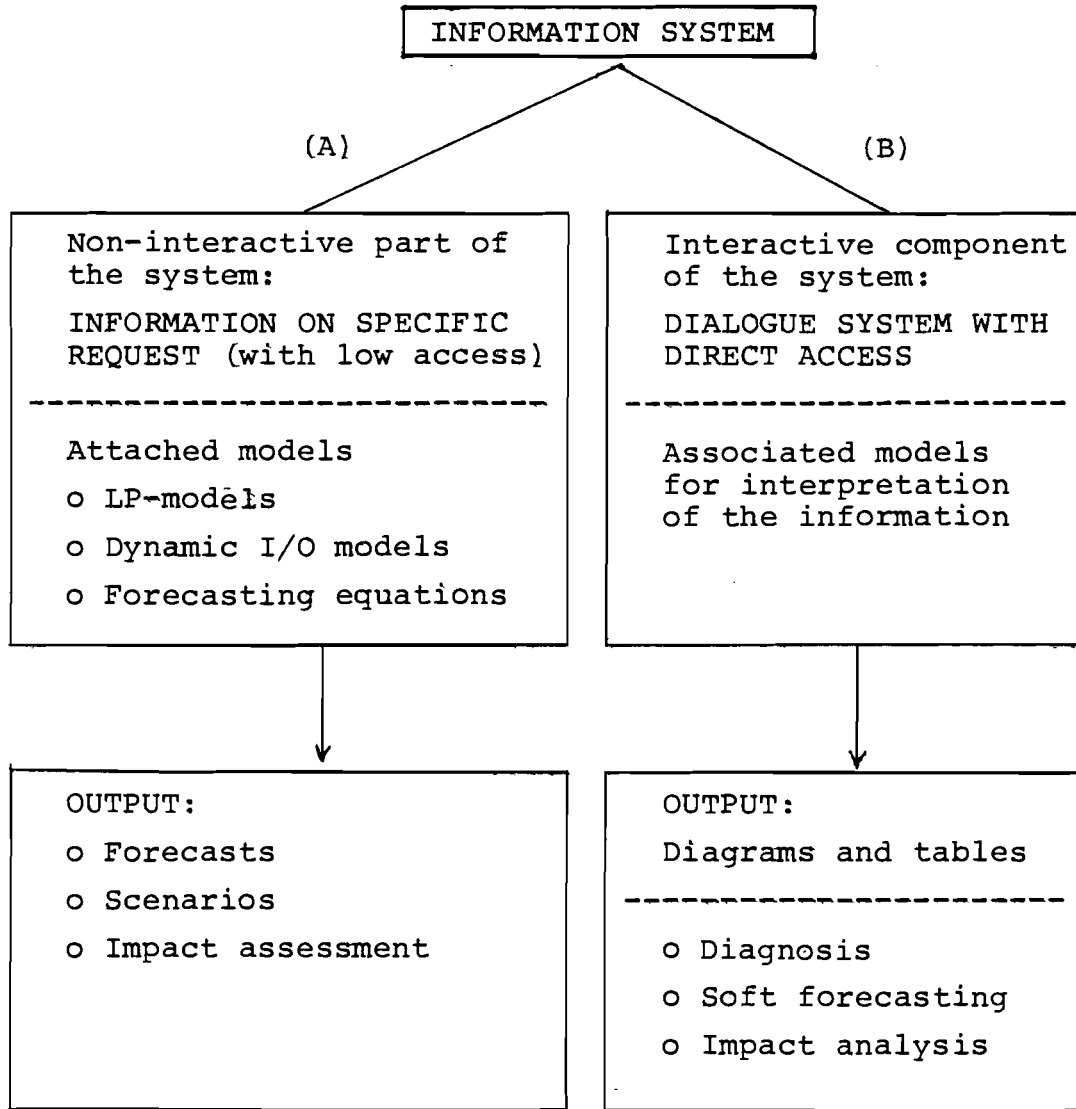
INFORMATION SYSTEM

(A)

(B)

Non-interactive part of the system:

INFORMATION ON SPECIFIC REQUEST (with low access)

Attached models

o LP-models

o Dynamic I/O models

o Forecasting equations

Interactive component of the system:

DIALOGUE SYSTEM WITH DIRECT ACCESS

Associated models for interpretation of the information

OUTPUT:

o Forecasts

o Scenarios

o Impact assessment

OUTPUT:

Diagrams and tables

o Diagnosis

o Soft forecasting

o Impact analysis